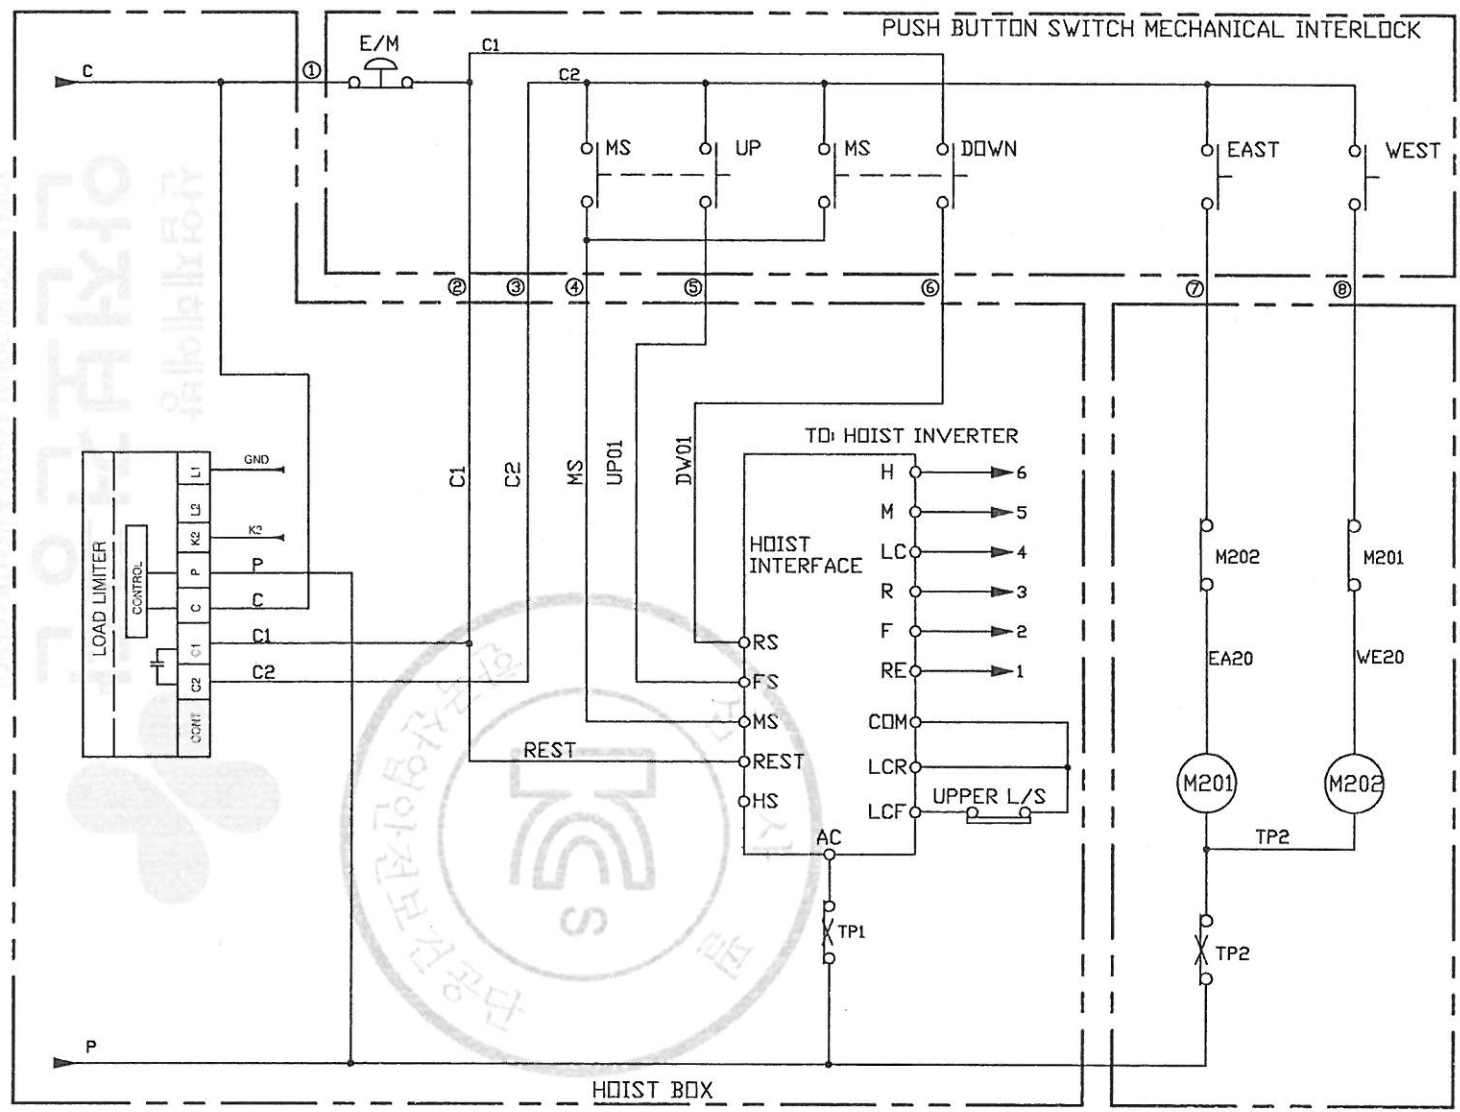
PUSH BUTTON SWITCH MECHANICAL INTERLOCK

C

①

E/M

C1

C2

MS

UP

MS

DOWN

EAST

WEST

②

③

④

⑤

⑥

⑦

⑧

C1

C2

MS

UP01

DW01

TO: HOIST INVERTER

LOAD LIMITER

CONTROL

L1

L2

K2

P

C

C1

C2

CONT

GND

K2

P

C

C1

C2

HOIST INTERFACE

H

M

LC

R

F

RE

6

5

4

3

2

1

RS

FS

MS

REST

HS

COM

LCR

LCF

UPPER L/S

REST

AC

TP1

M202

M201

EA20

WE20

M201

M202

TP2

TP2

P

HOIST BOX